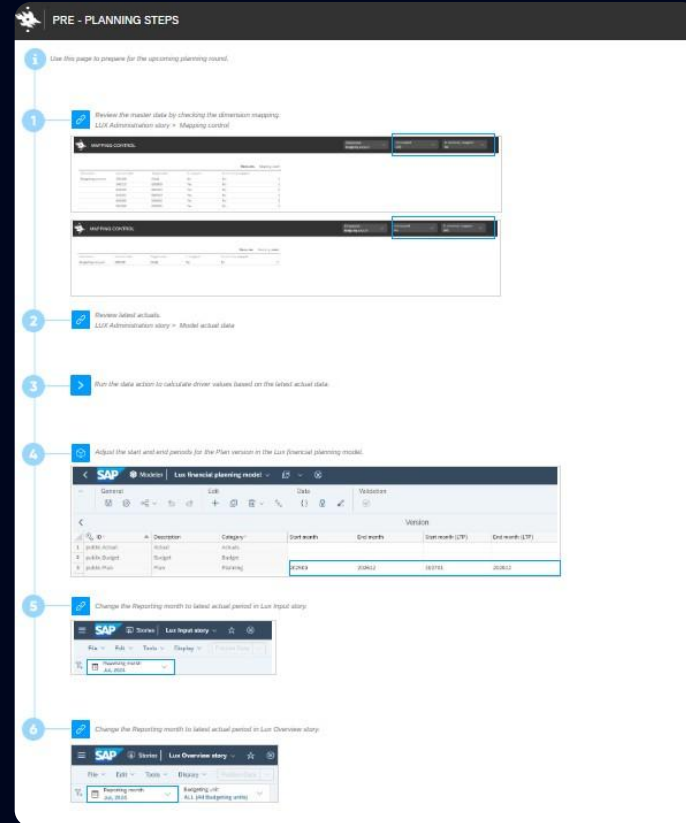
PRE - PLANNING STEPS

Use this page to prepare for the upcoming planning round.

1 Review the master data by checking the dimension mapping. LUX Administration story > Mapping control

MAPPING CONTROL

MAPPING CONTROL

2 Review latest actuals. LUX Administration story > Model actual data

3 Run the data action to calculate driver values based on the latest actual data.

4 Adjust the start and end periods for the Plan version in the Lux financial planning model.

SAP Modeler Lux financial planning model

General Edit Data Validation

Version

| | ID | Description | Category | Start month | End month | Start month (LTF) | End month (LTF) |
|---|---|---|---|---|---|---|---|
| 1 | public.Actual | Actual | Actuals | | | | |
| 2 | public.Budget | Budget | Budget | | | | |
| 3 | public.Plan | Plan | Planning | 202401 | 202412 | 202701 | 202812 |

5 Change the Reporting month to latest actual period in Lux Input story.

SAP Stories Lux Input story

File Edit Tools Display

Reporting month Jul, 2024

6 Change the Reporting month to latest actual period in Lux Overview story.

SAP Stories Lux Overview story

File Edit Tools Display

Reporting month Jul, 2024 Budgeting unit ALL (All Budgeting units)